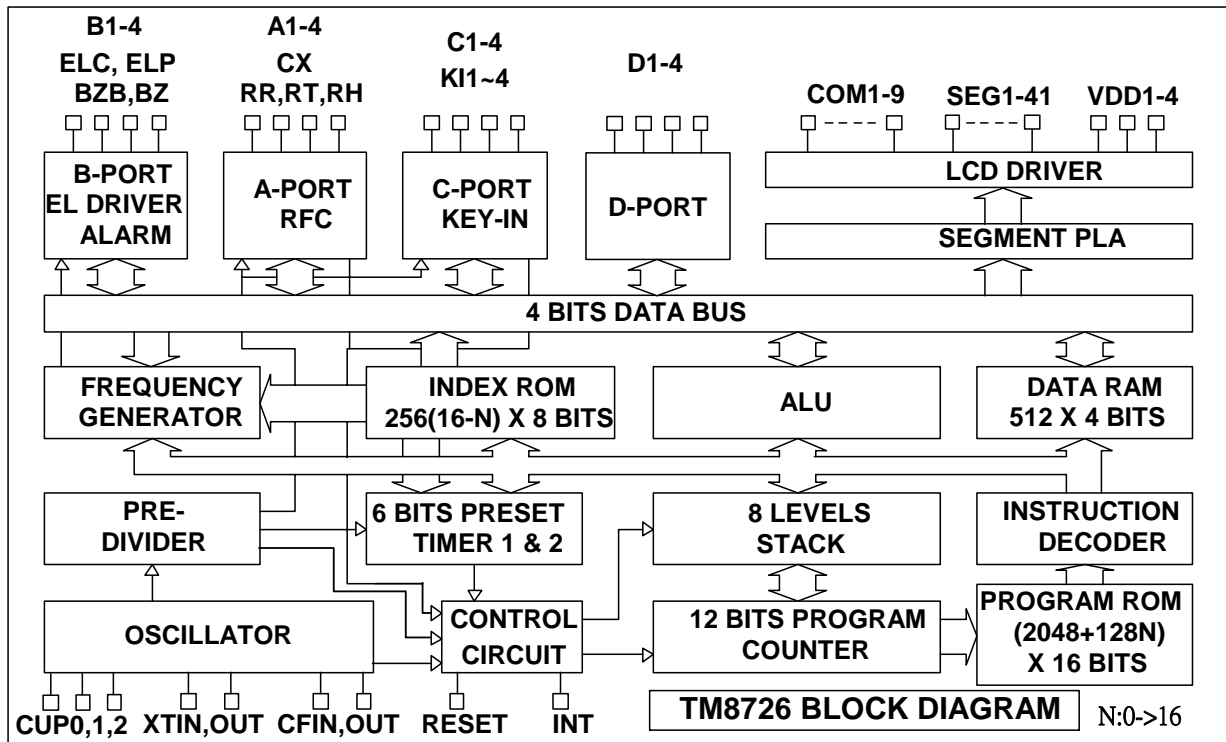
B1-4
ELC, ELP
BZB,BZ

A1-4
CX
RR,RT,RH

C1-4
KI1~4

D1-4

COM1-9
SEG1-41
VDD1-4

B-PORT
EL DRIVER
ALARM

A-PORT
RFC

C-PORT
KEY-IN

D-PORT

LCD DRIVER

SEGMENT PLA

4 BITS DATA BUS

FREQUENCY
GENERATOR

INDEX ROM
256(16-N) X 8 BITS

ALU

DATA RAM
512 X 4 BITS

PRE-
DIVIDER

6 BITS PRESET
TIMER 1 & 2

8 LEVELS
STACK

INSTRUCTION
DECODER

OSCILLATOR

CONTROL
CIRCUIT

12 BITS PROGRAM
COUNTER

PROGRAM ROM
(2048+128N)
X 16 BITS

CUP0,1,2
XTIN,OUT
CFIN,OUT
RESET
INT

TM8726 BLOCK DIAGRAM
N:0->16